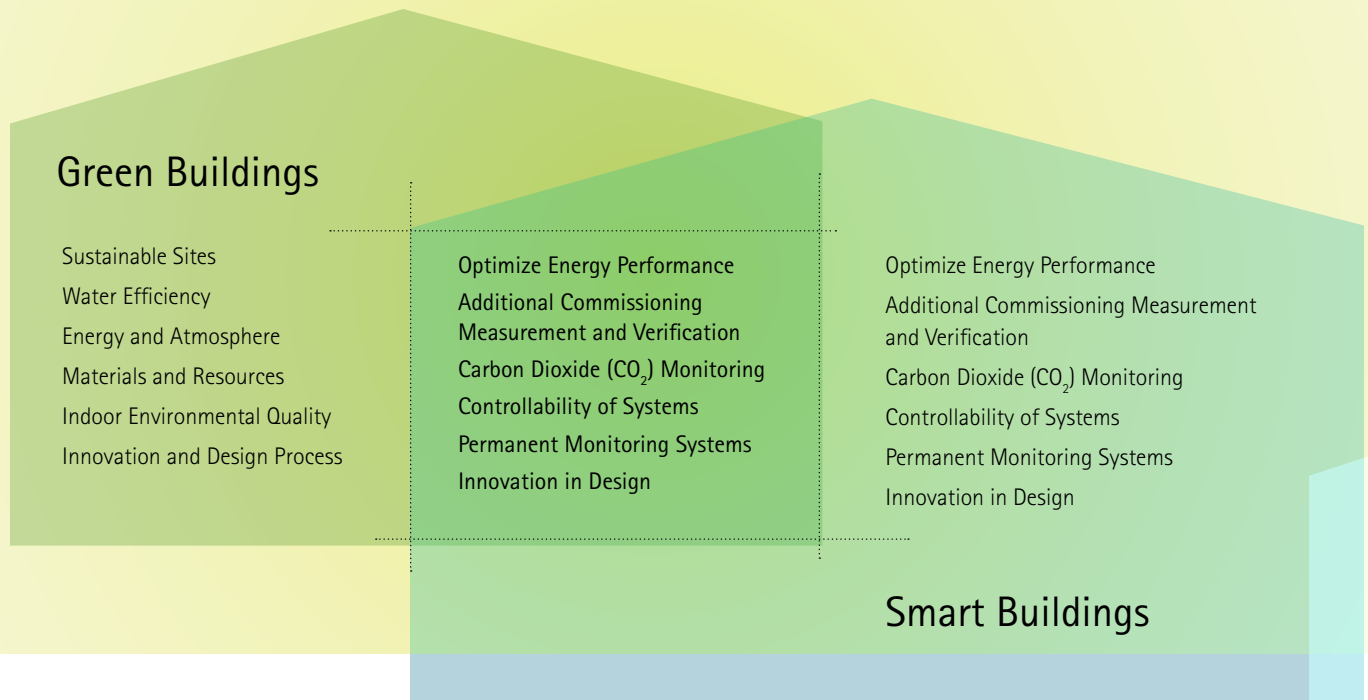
Green Buildings

Sustainable Sites
Water Efficiency
Energy and Atmosphere
Materials and Resources
Indoor Environmental Quality
Innovation and Design Process

Optimize Energy Performance
Additional Commissioning Measurement and Verification
Carbon Dioxide ($CO_2$) Monitoring
Controllability of Systems
Permanent Monitoring Systems
Innovation in Design

Optimize Energy Performance
Additional Commissioning Measurement and Verification
Carbon Dioxide ($CO_2$) Monitoring
Controllability of Systems
Permanent Monitoring Systems
Innovation in Design

Smart Buildings